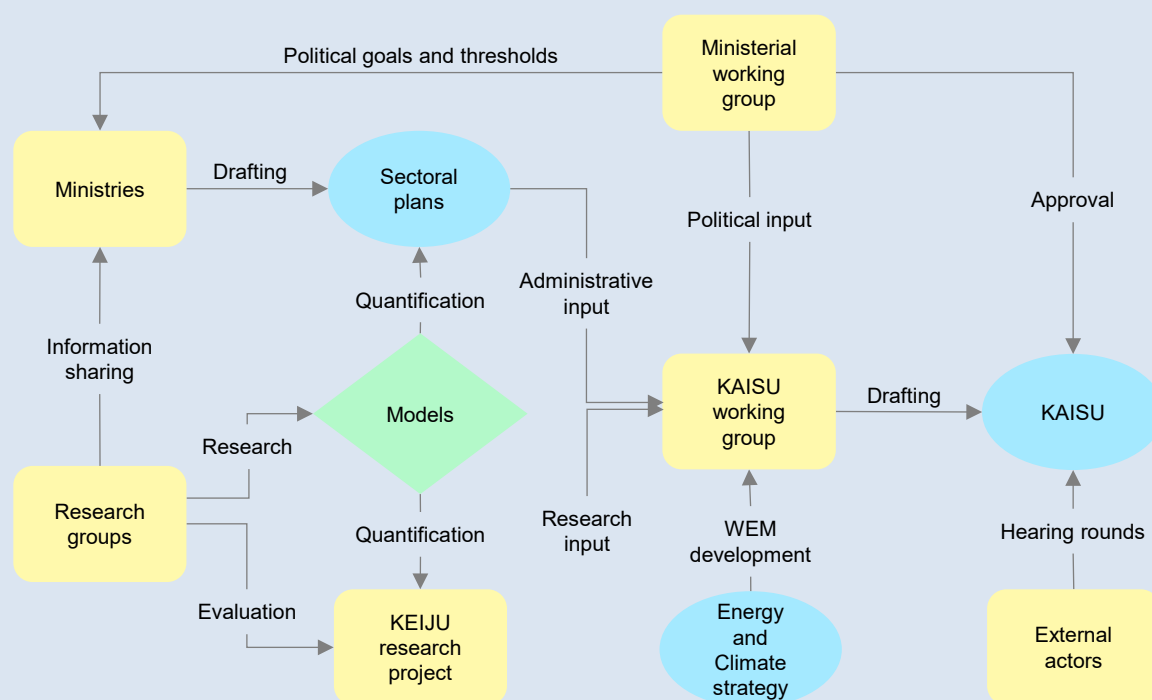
Ministerial working group

Political goals and thresholds

Ministries

Drafting

Sectoral plans

Political input

Approval

Administrative input

Quantification

Information sharing

Models

KAISU working group

Drafting

KAISU

Research

Research groups

Quantification

Research input

WEM development

Hearing rounds

Evaluation

KEIJU research project

Energy and Climate strategy

External actors